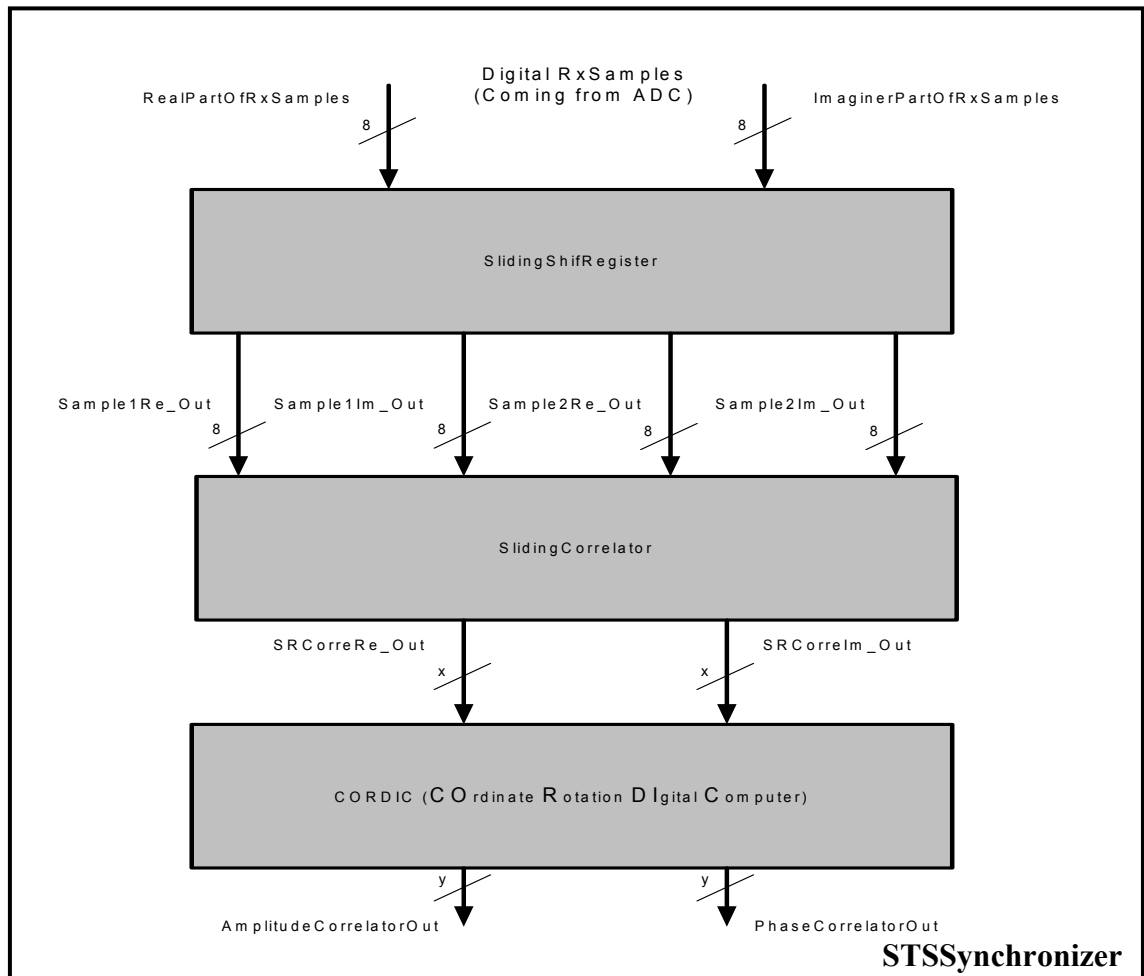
Digital RxSamples
(Coming from ADC)

RealPartOfRxSamples

8

ImaginerPartOfRxSamples

8

SlidingShifRegister

Sample1Re_Out

8

Sample1Im_Out

8

Sample2Re_Out

8

Sample2Im_Out

8

SlidingCorrelator

SRCorreRe_Out

x

SRCorreIm_Out

x

CORDIC (COrdinate Rotation DIgital Computer)

y

AmplitudeCorrelatorOut

y

PhaseCorrelatorOut

STSSynchronizer